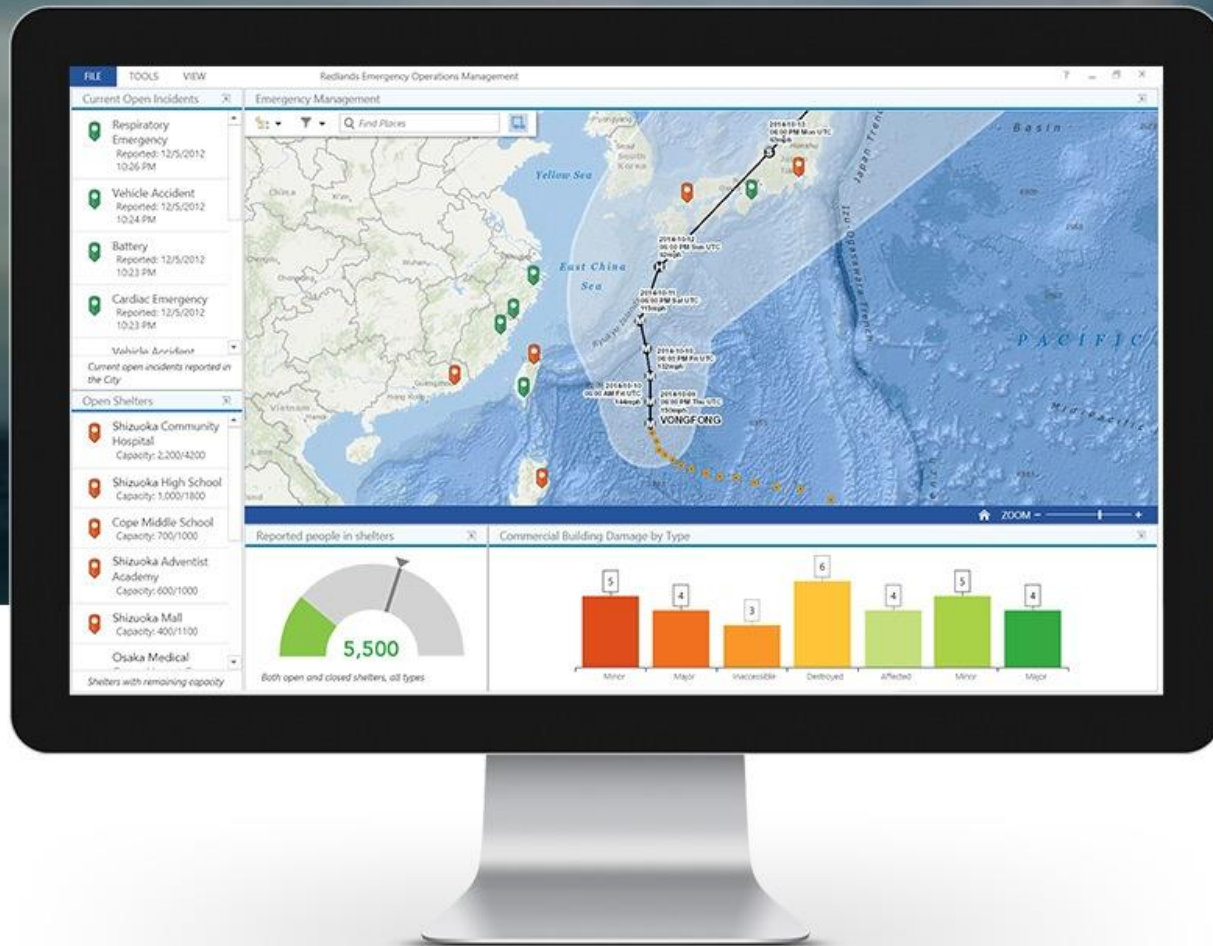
FILE TOOLS VIEW

Redlands Emergency Operations Management

? – ▫ ×

Current Open Incidents

Respiratory Emergency
Reported: 12/5/2012 10:26 PM

Vehicle Accident
Reported: 12/5/2012 10:24 PM

Battery
Reported: 12/5/2012 10:23 PM

Cardiac Emergency
Reported: 12/5/2012 10:23 PM

Vehicle Accident

Current open incidents reported in the City

Open Shelters

Shizuoka Community Hospital
Capacity: 2,200/4200

Shizuoka High School
Capacity: 1,000/1800

Cope Middle School
Capacity: 700/1000

Shizuoka Adventist Academy
Capacity: 600/1000

Shizuoka Mall
Capacity: 400/1100

Osaka Medical

Shelters with remaining capacity

Emergency Management

Find Places

Yellow Sea

East China Sea

Basin

PACIFIC

2014-10-13 06:00 PM Mon UTC

2014-10-12 06:00 PM Sun UTC

2014-10-11 06:00 PM Sat UTC

2014-10-10 06:00 PM Fri UTC

2014-10-10 06:00 AM Fri UTC

2014-10-09 06:00 PM Thu UTC

VONGFONG

ZOOM – +

Reported people in shelters

5,500

Both open and closed shelters, all types

Commercial Building Damage by Type

| 5 | 4 | 3 | 6 | 4 | 5 | 4 |
|---|---|---|---|---|---|---|
| Minor | Major | Inaccessible | Destroyed | Affected | Minor | Major |